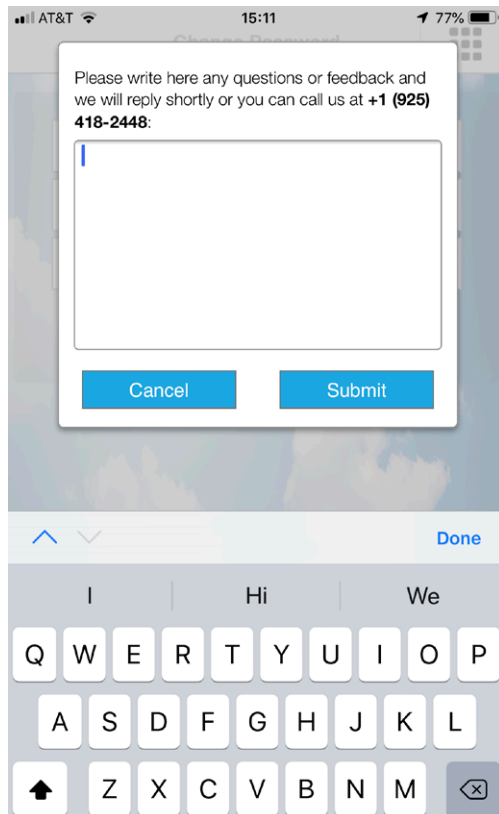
AT&T 15:11 77%

Change Password

Please write here any questions or feedback and we will reply shortly or you can call us at **+1 (925) 418-2448**:

Cancel Submit

Done

I Hi We

Q W E R T Y U I O P
A S D F G H J K L
Z X C V B N M